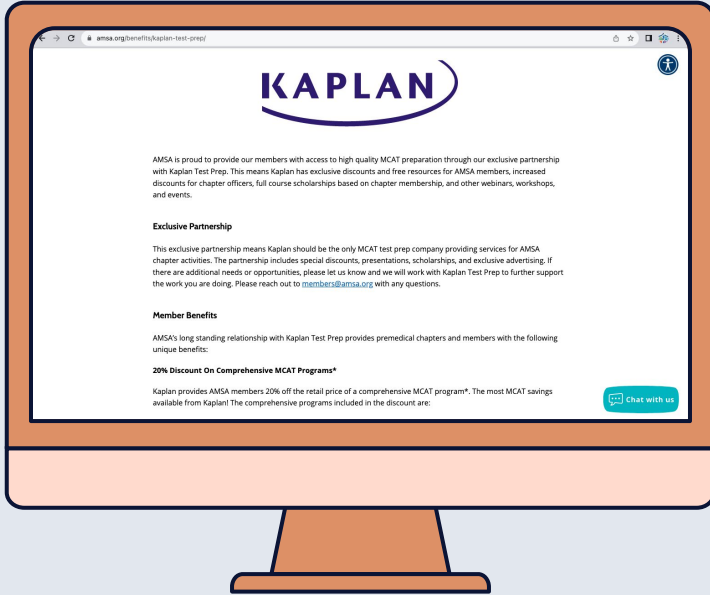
amsa.org/benefits/kaplan-test-prep/

KAPLAN

AMSA is proud to provide our members with access to high quality MCAT preparation through our exclusive partnership with Kaplan Test Prep. This means Kaplan has exclusive discounts and free resources for AMSA members, increased discounts for chapter officers, full course scholarships based on chapter membership, and other webinars, workshops, and events.

Exclusive Partnership

This exclusive partnership means Kaplan should be the only MCAT test prep company providing services for AMSA chapter activities. The partnership includes special discounts, presentations, scholarships, and exclusive advertising. If there are additional needs or opportunities, please let us know and we will work with Kaplan Test Prep to further support the work you are doing. Please reach out to members@amsa.org with any questions.

Member Benefits

AMSA's long standing relationship with Kaplan Test Prep provides premedical chapters and members with the following unique benefits:

20% Discount On Comprehensive MCAT Programs*

Kaplan provides AMSA members 20% off the retail price of a comprehensive MCAT program*. The most MCAT savings available from Kaplan! The comprehensive programs included in the discount are:

Chat with us